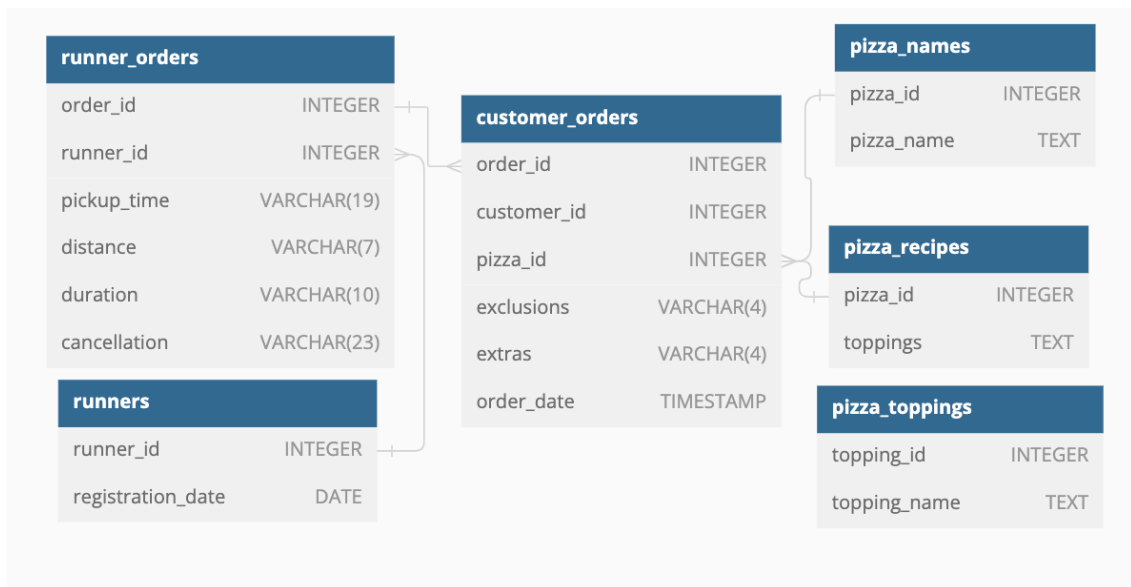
runner_orders

| | |
|---|---|
| order_id | INTEGER |
| runner_id | INTEGER |
| pickup_time | VARCHAR(19) |
| distance | VARCHAR(7) |
| duration | VARCHAR(10) |
| cancellation | VARCHAR(23) |

runners

| | |
|---|---|
| runner_id | INTEGER |
| registration_date | DATE |

customer_orders

| | |
|---|---|
| order_id | INTEGER |
| customer_id | INTEGER |
| pizza_id | INTEGER |
| exclusions | VARCHAR(4) |
| extras | VARCHAR(4) |
| order_date | TIMESTAMP |

pizza_names

| | |
|---|---|
| pizza_id | INTEGER |
| pizza_name | TEXT |

pizza_recipes

| | |
|---|---|
| pizza_id | INTEGER |
| toppings | TEXT |

pizza_toppings

| | |
|---|---|
| topping_id | INTEGER |
| topping_name | TEXT |